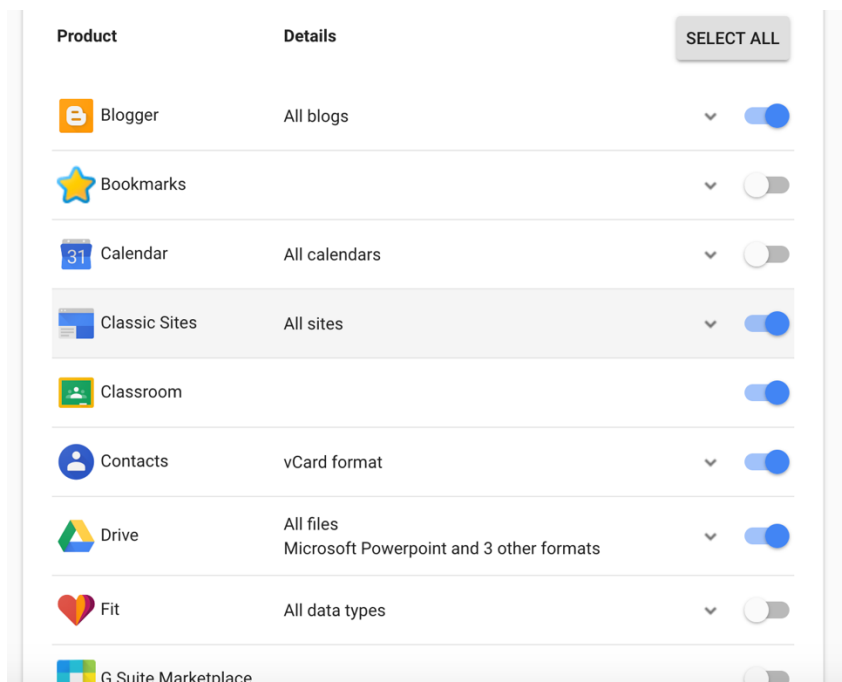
| Product | Details | SELECT ALL |
|---|---|---|
| Blogger | All blogs | |
| Bookmarks | | |
| Calendar | All calendars | |
| Classic Sites | All sites | |
| Classroom | | |
| Contacts | vCard format | |
| Drive | All files Microsoft Powerpoint and 3 other formats | |
| Fit | All data types | |
| G Suite Marketplace | | |

31